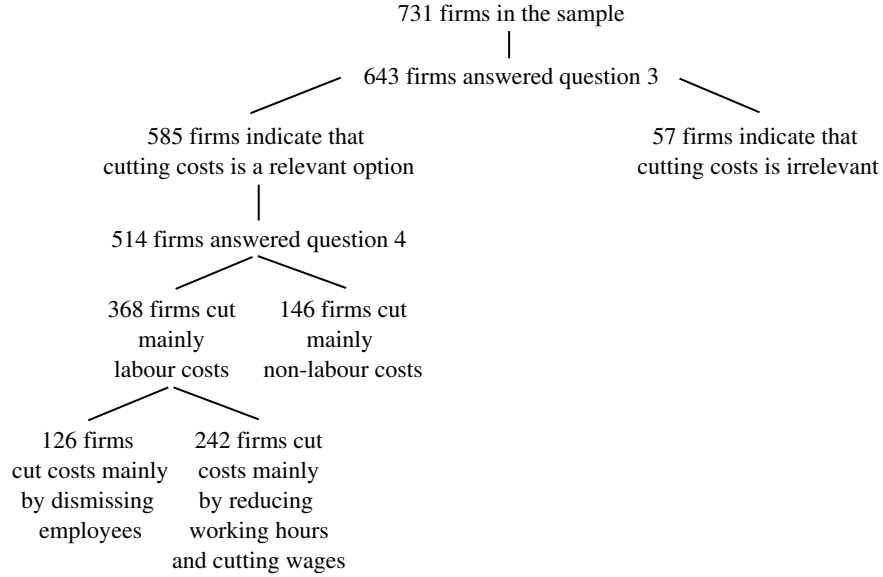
731 firms in the sample

643 firms answered question 3

585 firms indicate that cutting costs is a relevant option

57 firms indicate that cutting costs is irrelevant

514 firms answered question 4

368 firms cut mainly labour costs

146 firms cut mainly non-labour costs

126 firms cut costs mainly by dismissing employees

242 firms cut costs mainly by reducing working hours and cutting wages